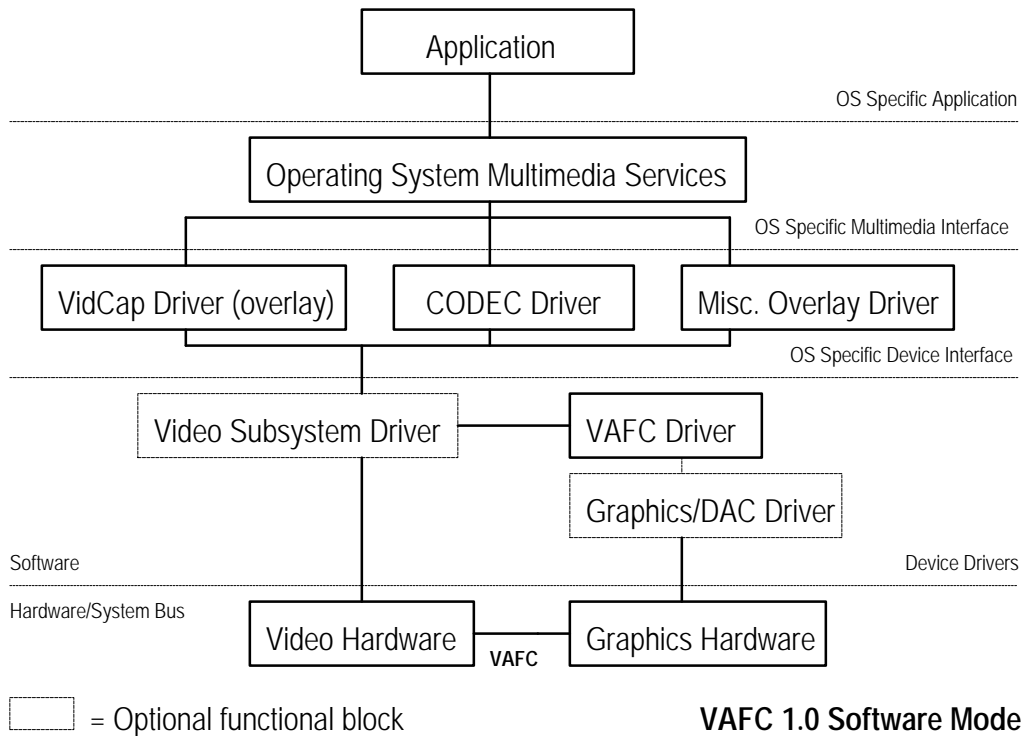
Application

OS Specific Application

Operating System Multimedia Services

OS Specific Multimedia Interface

VidCap Driver (overlay)

CODEC Driver

Misc. Overlay Driver

OS Specific Device Interface

Video Subsystem Driver

VAFC Driver

Graphics/DAC Driver

Software

Device Drivers

Hardware/System Bus

Video Hardware

VAFC

Graphics Hardware

= Optional functional block

VAFC 1.0 Software Mode